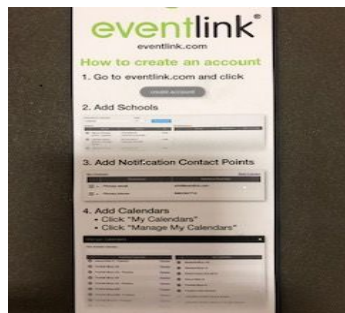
eventlink®
eventlink.com

How to create an account

1. Go to eventlink.com and click

create account

2. Add Schools

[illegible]

3. Add Notification Contact Points

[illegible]

4. Add Calendars
• Click "My Calendars"
• Click "Manage My Calendars"

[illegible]